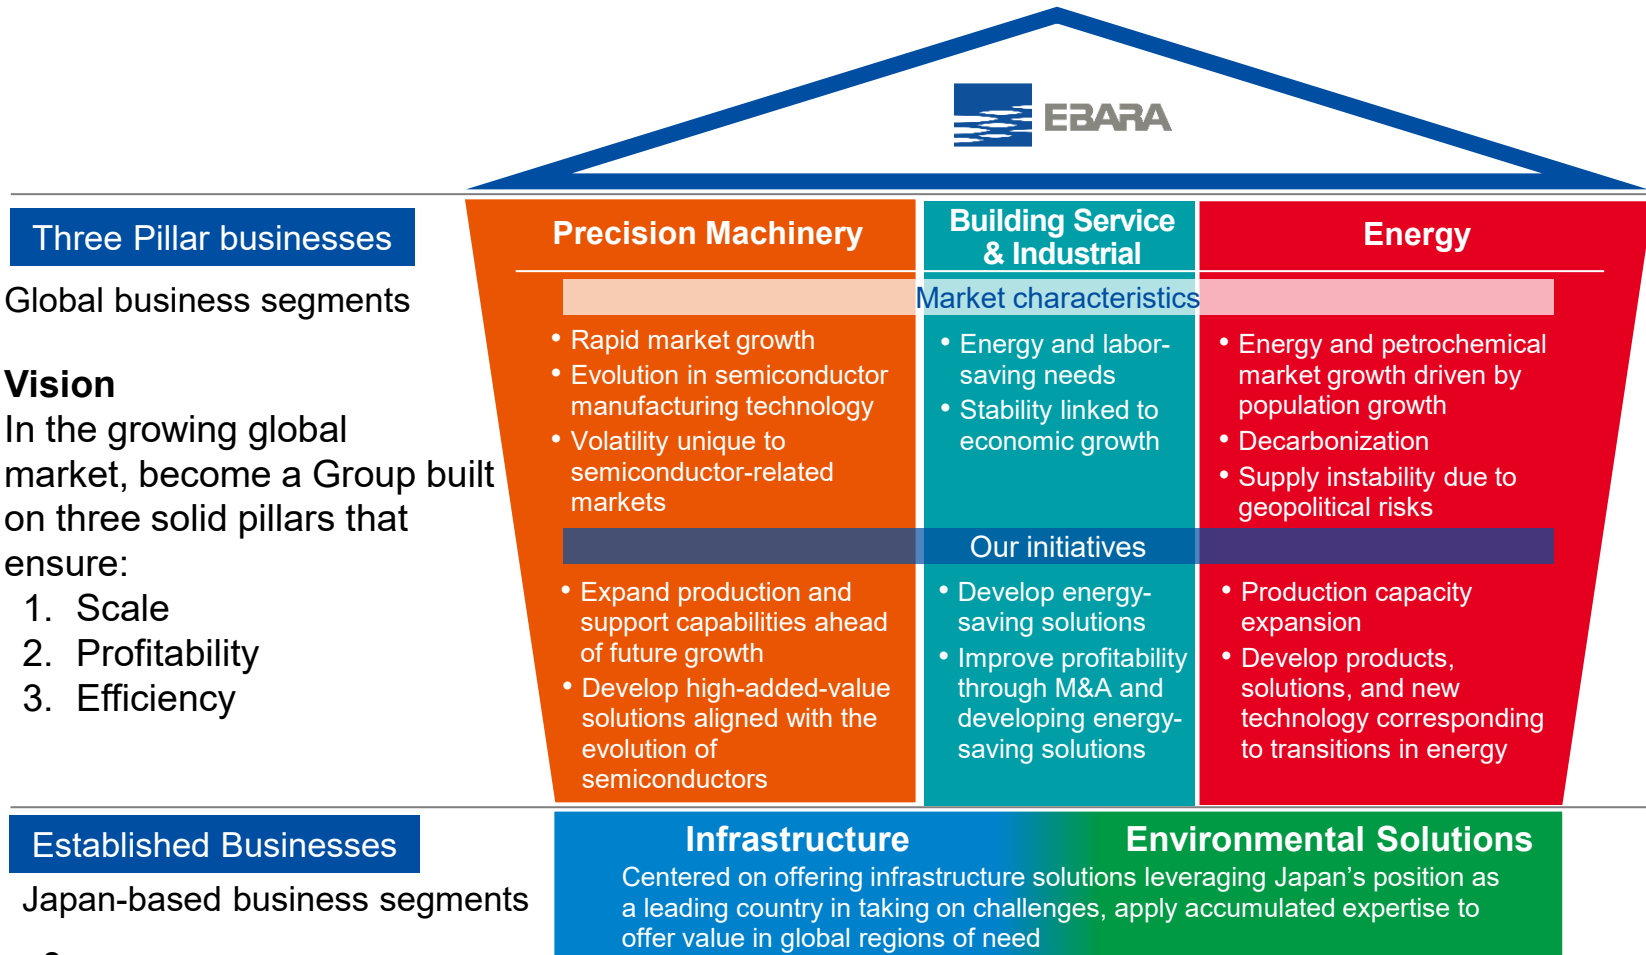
EBARA

Three Pillar businesses

Global business segments

Vision

In the growing global market, become a Group built on three solid pillars that ensure:

1. Scale
2. Profitability
3. Efficiency

Precision Machinery

Building Service & Industrial

Energy

Market characteristics

• Rapid market growth
• Evolution in semiconductor manufacturing technology
• Volatility unique to semiconductor-related markets

• Energy and labor-saving needs
• Stability linked to economic growth

• Energy and petrochemical market growth driven by population growth
• Decarbonization
• Supply instability due to geopolitical risks

Our initiatives

• Expand production and support capabilities ahead of future growth
• Develop high-added-value solutions aligned with the evolution of semiconductors

• Develop energy-saving solutions
• Improve profitability through M&A and developing energy-saving solutions

• Production capacity expansion
• Develop products, solutions, and new technology corresponding to transitions in energy

Established Businesses

Japan-based business segments

Infrastructure

Environmental Solutions

Centered on offering infrastructure solutions leveraging Japan's position as a leading country in taking on challenges, apply accumulated expertise to offer value in global regions of need